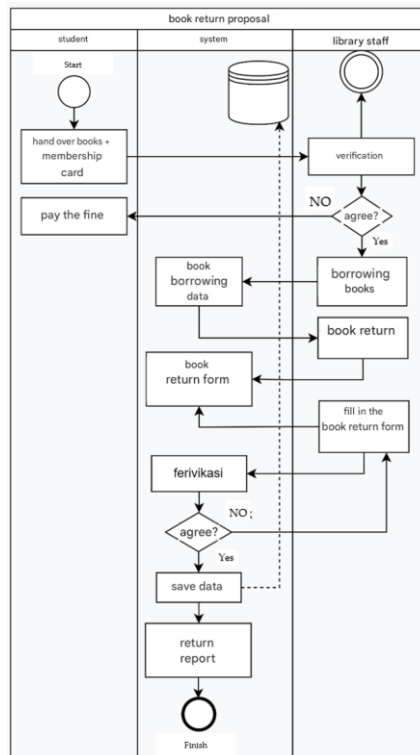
book return proposal

student

system

library staff

Start

hand over books + membership card

verification

NO

agree?

Yes

pay the fine

book borrowing data

borrowing books

book return

book return form

fill in the book return form

ferivikasi

NO ;

agree?

Yes

save data

return report

Finish